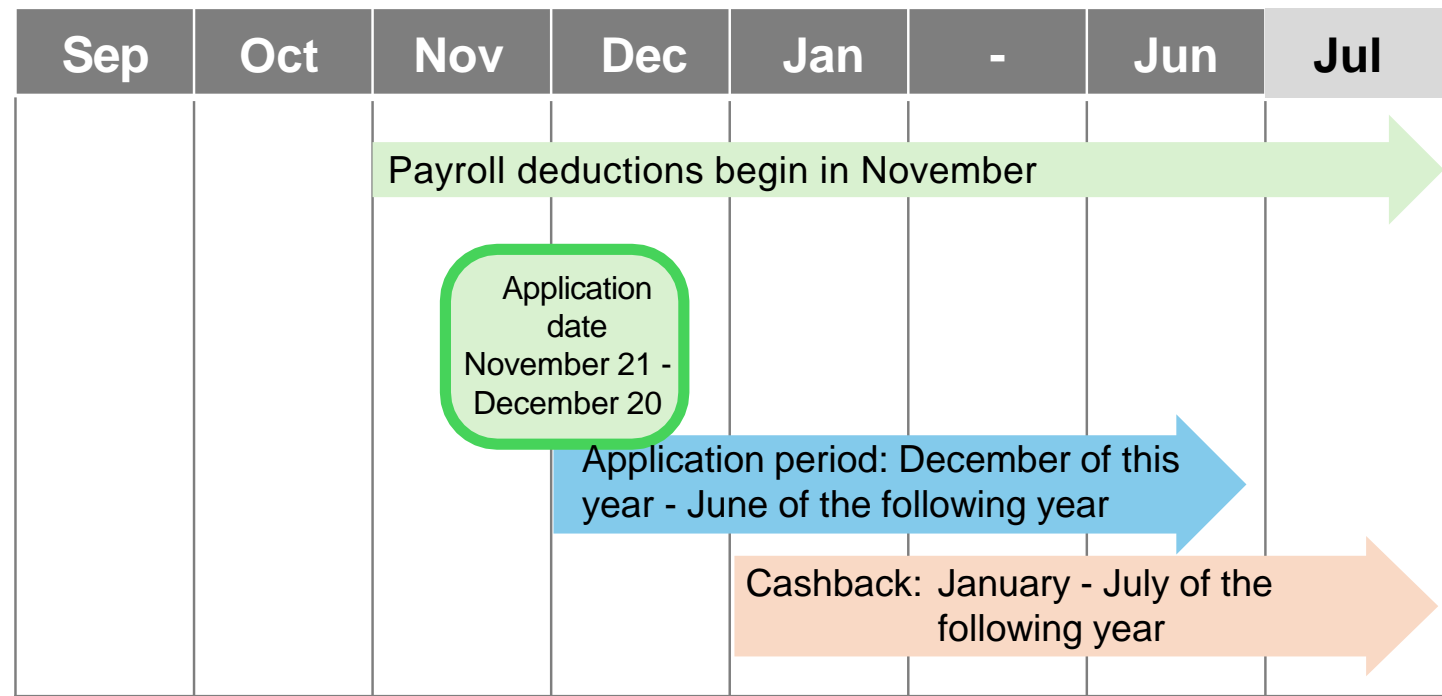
| Sep | Oct | Nov | Dec | Jan | - | Jun | Jul |
|---|---|---|---|---|---|---|---|

Payroll deductions begin in November

Application date November 21 - December 20

Application period: December of this year - June of the following year

Cashback: January - July of the following year